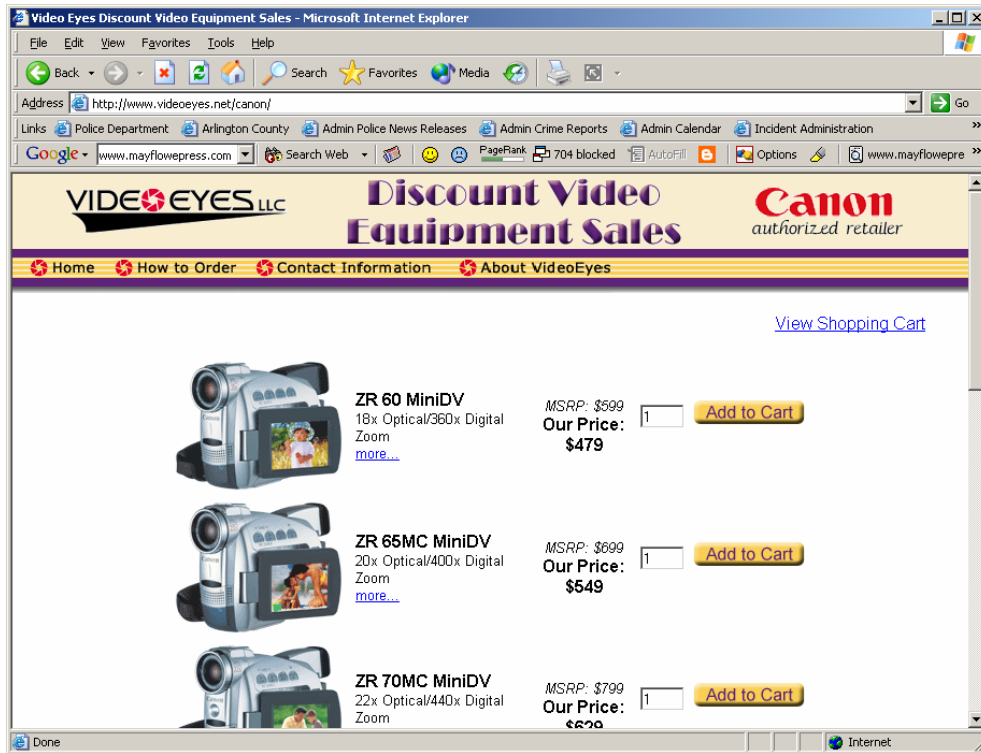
Video Eyes Discount Video Equipment Sales - Microsoft Internet Explorer

File Edit View Favorites Tools Help

Back Search Favorites Media

Address http://www.videoeyes.net/canon/ Go

Links Police Department Arlington County Admin Police News Releases Admin Crime Reports Admin Calendar Incident Administration

Google www.mayflowepress.com Search Web PageRank 704 blocked AutoFill Options www.mayflowepre

VIDEO EYES LLC

Discount Video Equipment Sales

Canon authorized retailer

Home How to Order Contact Information About VideoEyes

View Shopping Cart

ZR 60 MiniDV
18x Optical/360x Digital Zoom
more...

MSRP: $599
Our Price:
$479

1 Add to Cart

ZR 65MC MiniDV
20x Optical/400x Digital Zoom
more...

MSRP: $699
Our Price:
$549

1 Add to Cart

ZR 70MC MiniDV
22x Optical/440x Digital Zoom

MSRP: $799
Our Price:
$629

1 Add to Cart

Done Internet